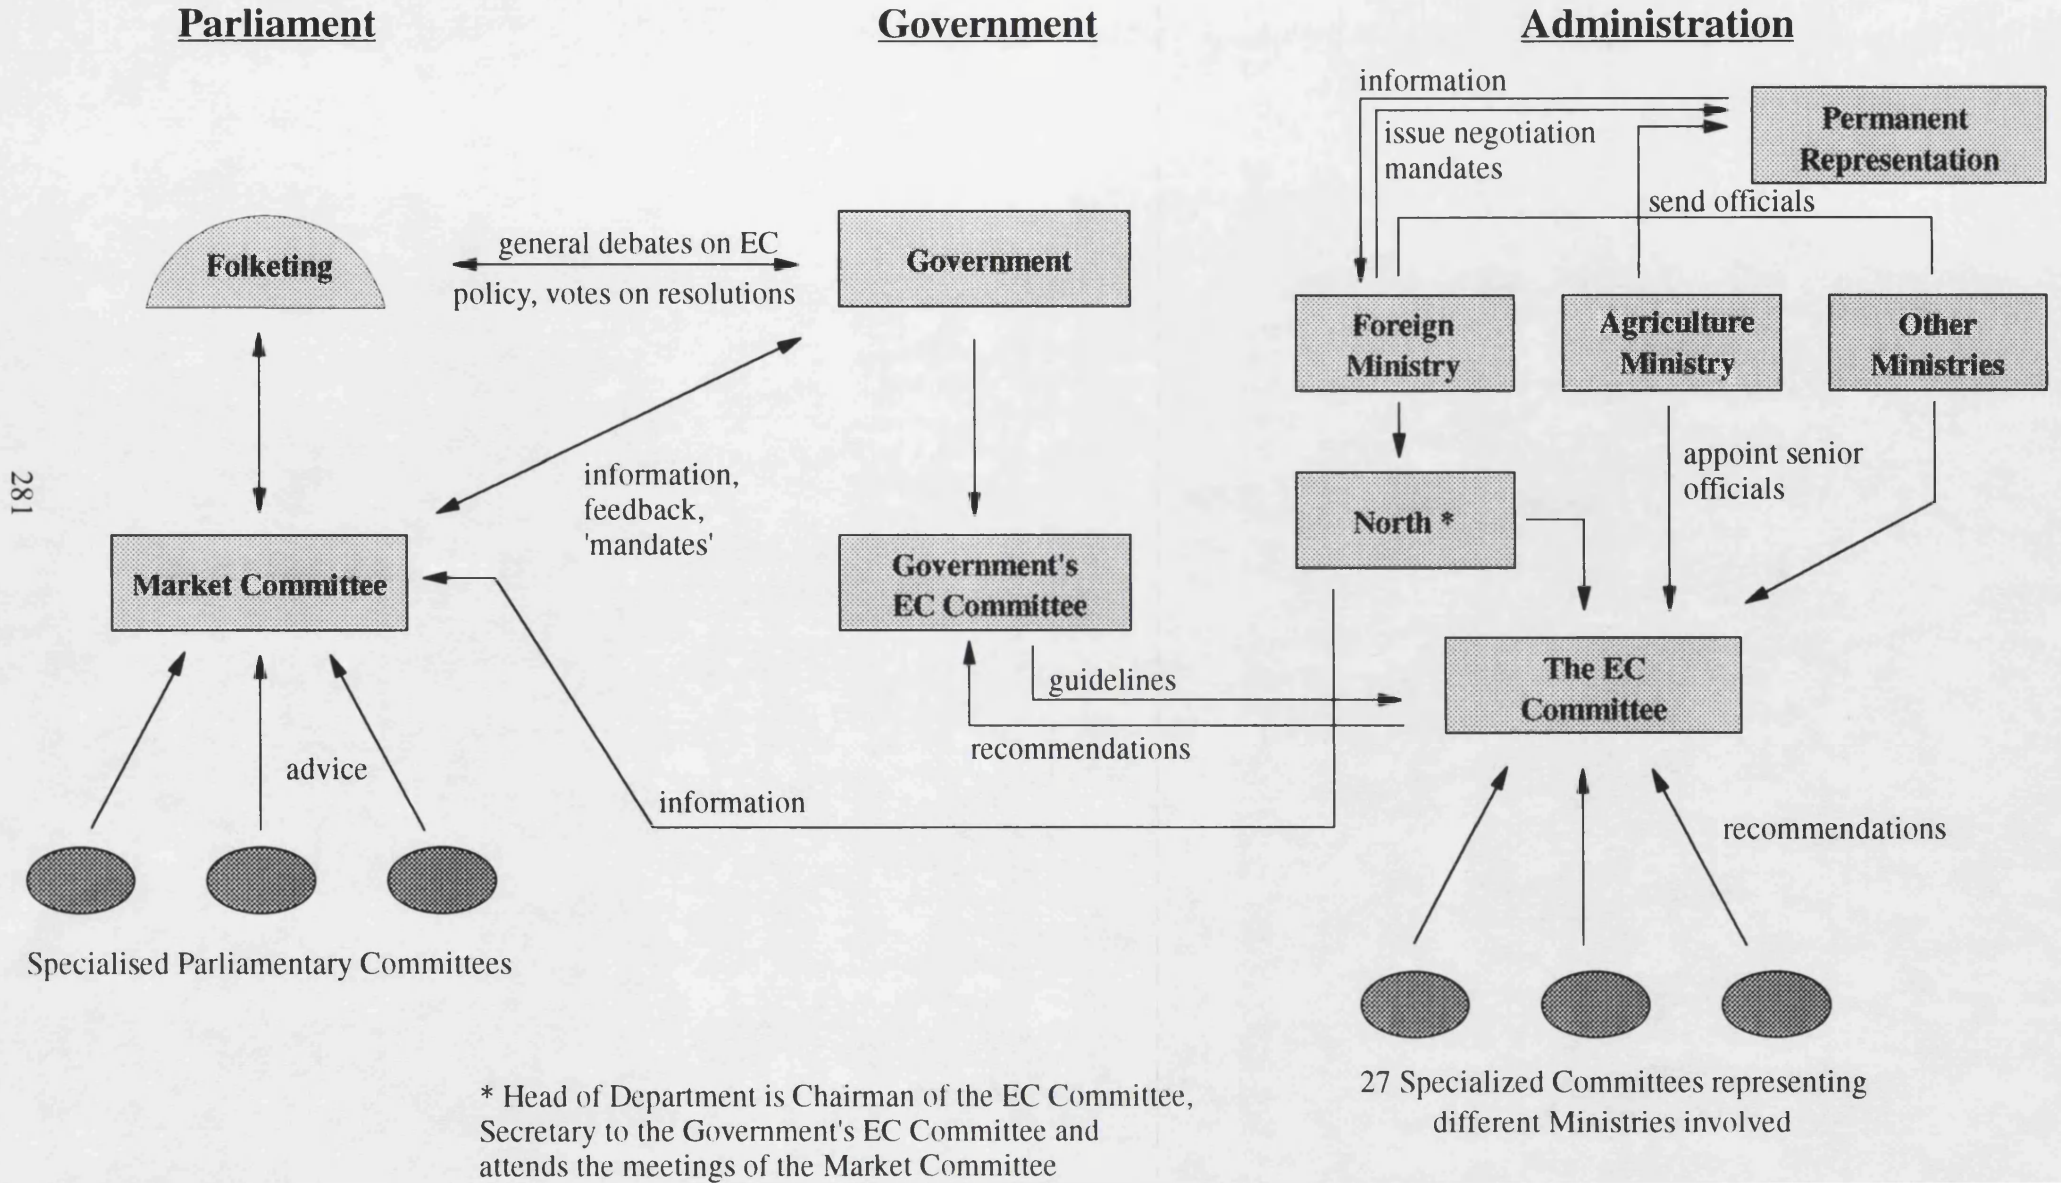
Parliament

Government

Administration

information

issue negotiation mandates

Permanent Representation

send officials

Folketing

general debates on EC

policy, votes on resolutions

Government

Foreign Ministry

Agriculture Ministry

Other Ministries

281

information, feedback, 'mandates'

North *

appoint senior officials

Market Committee

Government's EC Committee

The EC Committee

guidelines

recommendations

advice

information

recommendations

Specialised Parliamentary Committees

* Head of Department is Chairman of the EC Committee, Secretary to the Government's EC Committee and attends the meetings of the Market Committee

27 Specialized Committees representing different Ministries involved